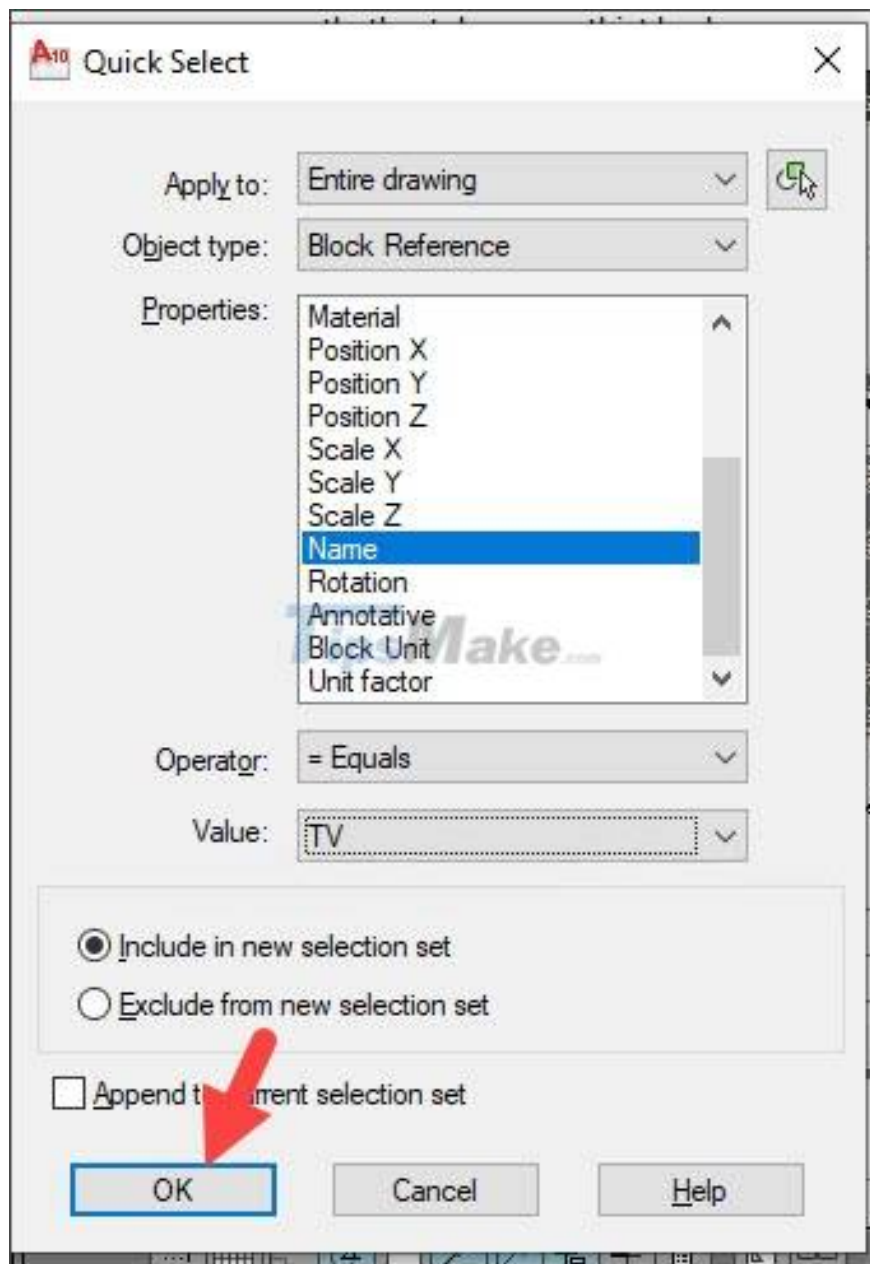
Quick Select

Apply to: Entire drawing

Object type: Block Reference

Properties:
Material
Position X
Position Y
Position Z
Scale X
Scale Y
Scale Z
Name
Rotation
Annotative
Block Unit
Unit factor

TipMake.com

Operator: = Equals

Value: TV

Include in new selection set

Exclude from new selection set

Append t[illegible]rrent selection set

OK
Cancel
Help